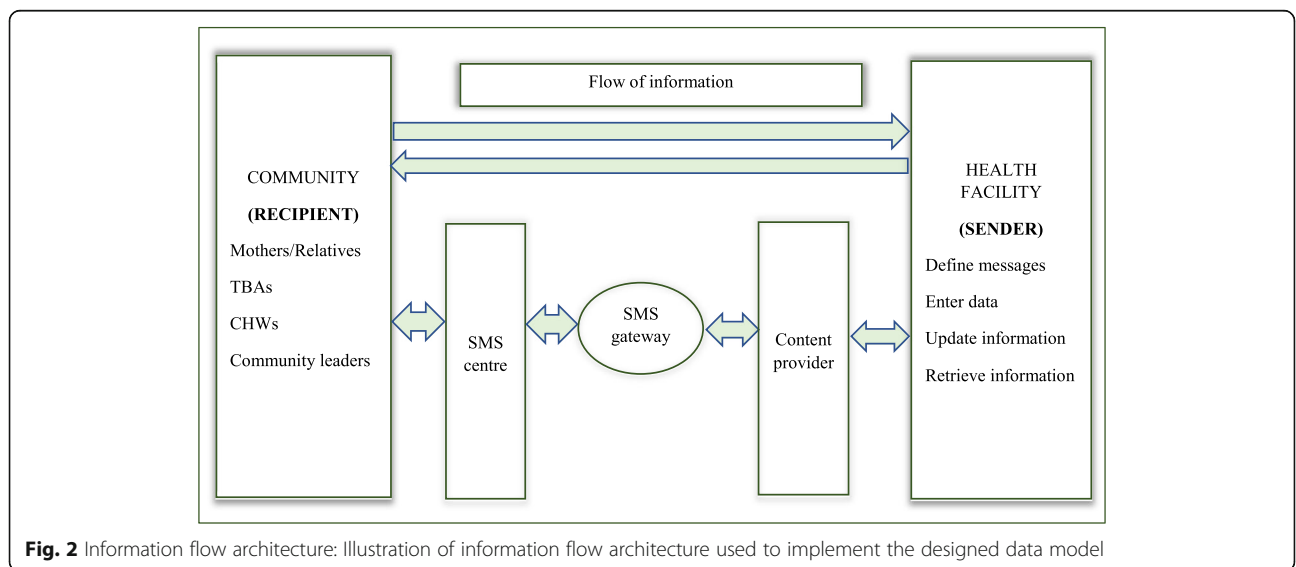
Flow of information

COMMUNITY
(RECIPIENT)
Mothers/Relatives
TBAs
CHWs
Community leaders

SMS centre

SMS gateway

Content provider

HEALTH FACILITY
(SENDER)
Define messages
Enter data
Update information
Retrieve information

**Fig. 2** Information flow architecture: Illustration of information flow architecture used to implement the designed data model